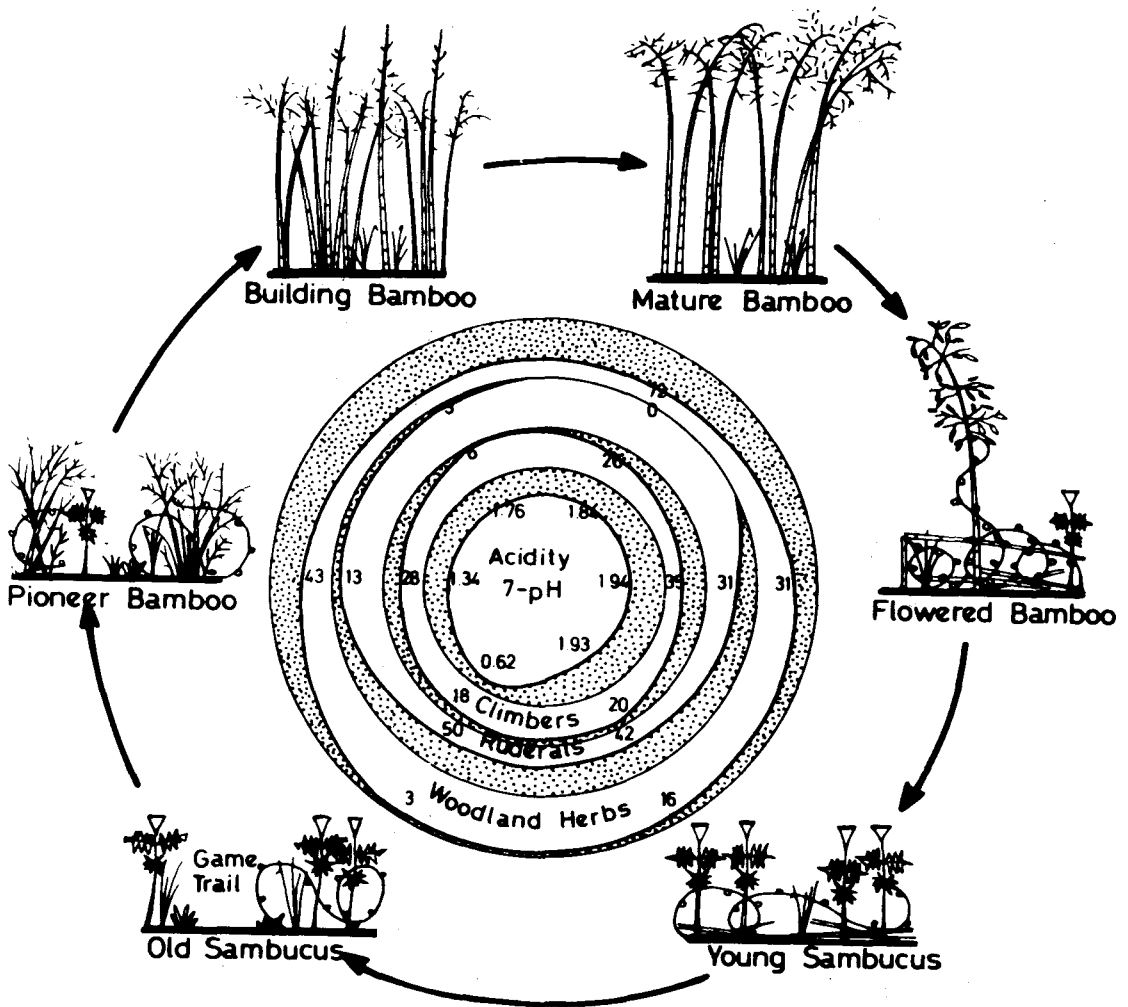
Building Bamboo

Mature Bamboo

Flowered Bamboo

Young Sambucus

Old Sambucus

Game Trail

Pioneer Bamboo

Acidity 7-pH

1.76
1.86
1.34
1.94
0.62
1.93

3
72
0
6
26
43
13
28
39
31
31
18
20
50
42
3
16

Climbers
Ruderals
Woodland Herbs